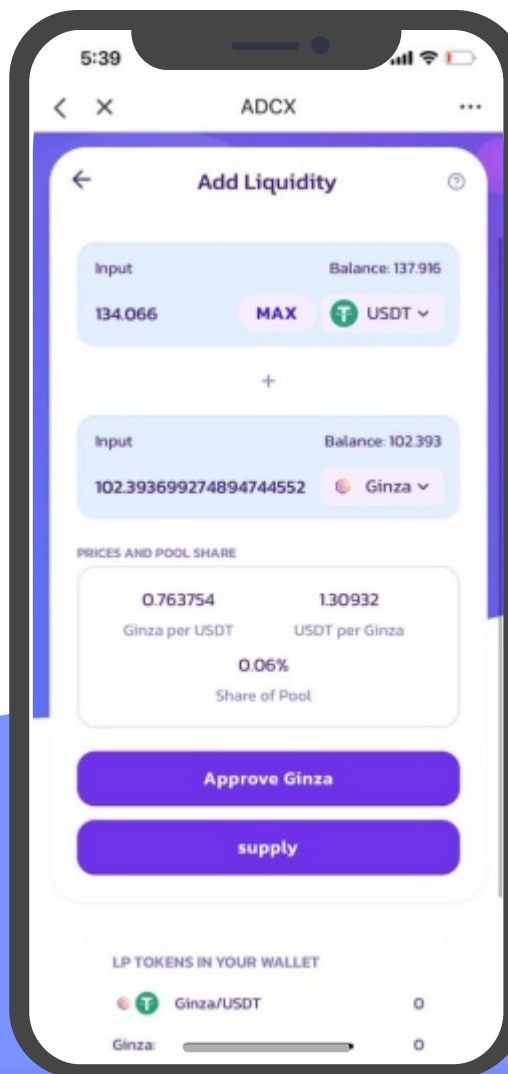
5:39

ADCX

Add Liquidity

Input
Balance: 137.916
134.066
MAX
USDT

+

Input
Balance: 102.393
102.393699274894744552
Ginza

PRICES AND POOL SHARE

0.763754
Ginza per USDT
1.30932
USDT per Ginza
0.06%
Share of Pool

Approve Ginza

supply

LP TOKENS IN YOUR WALLET
Ginza/USDT
0
Ginza:
0